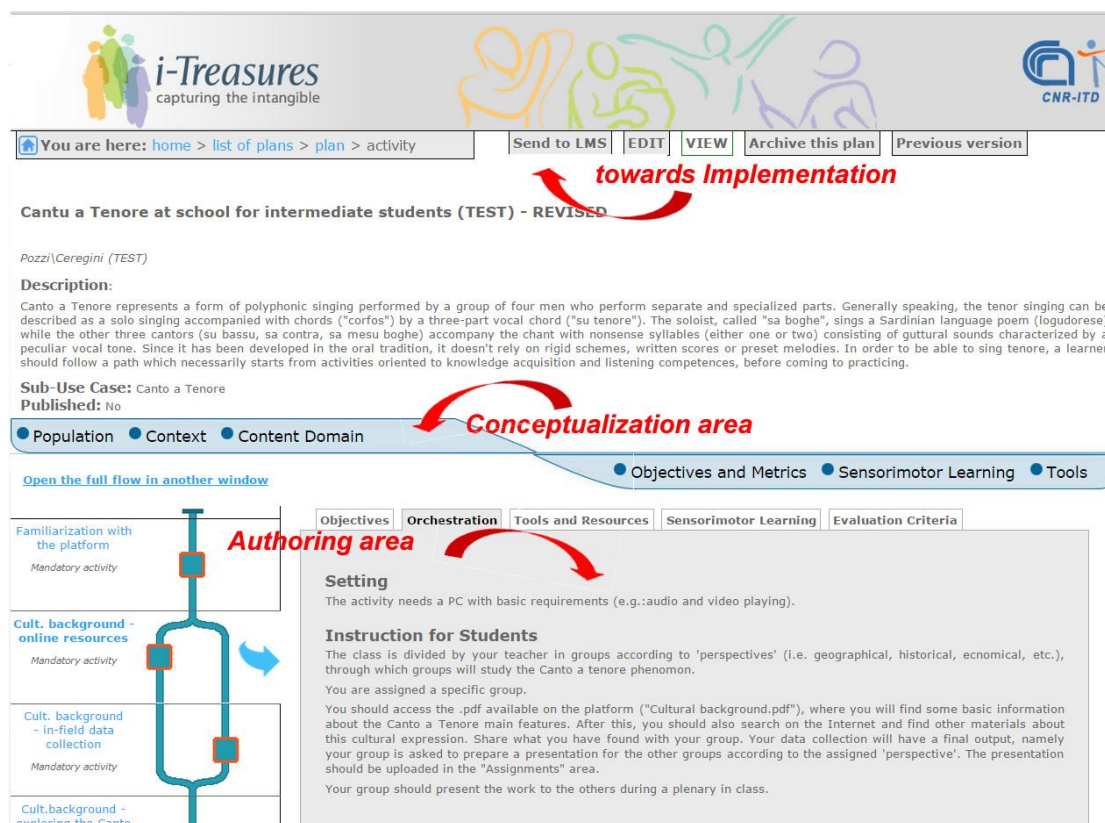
i-Treasures
capturing the intangible

CNR-ITD

You are here: home > list of plans > plan > activity

Send to LMS | EDIT | VIEW | Archive this plan | Previous version

towards Implementation

Cantu a Tenore at school for intermediate students (TEST) - REVISED

Pozzi\Ceregini (TEST)

Description:

Canto a Tenore represents a form of polyphonic singing performed by a group of four men who perform separate and specialized parts. Generally speaking, the tenor singing can be described as a solo singing accompanied with chords ("corfos") by a three-part vocal chord ("su tenore"). The soloist, called "sa boghe", sings a Sardinian language poem (logudorese) while the other three cantors (su bassu, sa contra, sa mesu boghe) accompany the chant with nonsense syllables (either one or two) consisting of guttural sounds characterized by a peculiar vocal tone. Since it has been developed in the oral tradition, it doesn't rely on rigid schemes, written scores or preset melodies. In order to be able to sing tenore, a learner should follow a path which necessarily starts from activities oriented to knowledge acquisition and listening competences, before coming to practicing.

Sub-Use Case: Canto a Tenore
Published: No

Conceptualization area

Population Context Content Domain

Objectives and Metrics Sensorimotor Learning Tools

Open the full flow in another window

Familiarization with the platform
Mandatory activity

Cult. background - online resources
Mandatory activity

Cult. background - in-field data collection
Mandatory activity

Cult.background - exploring the Canto

Objectives | Orchestration | Tools and Resources | Sensorimotor Learning | Evaluation Criteria

Authoring area

Setting

The activity needs a PC with basic requirements (e.g.:audio and video playing).

Instruction for Students

The class is divided by your teacher in groups according to 'perspectives' (i.e. geographical, historical, ecnomical, etc.), through which groups will study the Canto a tenore phenomon.

You are assigned a specific group.

You should access the .pdf available on the platform ("Cultural background.pdf"), where you will find some basic information about the Canto a Tenore main features. After this, you should also search on the Internet and find other materials about this cultural expression. Share what you have found with your group. Your data collection will have a final output, namely your group is asked to prepare a presentation for the other groups according to the assigned 'perspective'. The presentation should be uploaded in the "Assignments" area.

Your group should present the work to the others during a plenary in class.